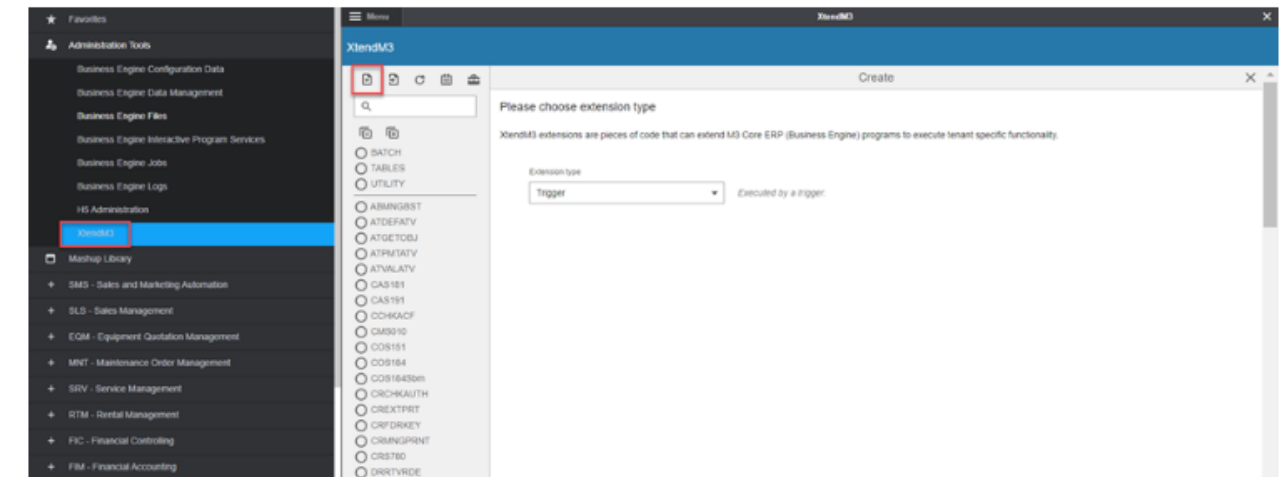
Favorites
Administration Tools
Business Engine Configuration Data
Business Engine Data Management
Business Engine Files
Business Engine Interactive Program Services
Business Engine Jobs
Business Engine Logs
HS Administration
XtendM3
Mashup Library
SMS - Sales and Marketing Automation
SLS - Sales Management
EQM - Equipment Quotation Management
MNT - Maintenance Order Management
SRV - Service Management
RTM - Rental Management
FIC - Financial Controlling
FIM - Financial Accounting

Menu
XtendM3
XtendM3

BATCH
TABLES
UTILITY
ABMNGBST
ATDEFATV
ATGETOBJ
ATPMTATV
ATVALATV
CAS181
CAS191
CCHKACF
CMS010
COS151
COS164
COS1645bm
CRCHKAUTH
CREXTPRT
CRFDRKEY
CRMNGPRNT
CRS780
DRRTVRDE

Create
Please choose extension type
XtendM3 extensions are pieces of code that can extend M3 Core ERP (Business Engine) programs to execute tenant specific functionality.
Extension type
Trigger
Executed by a trigger.